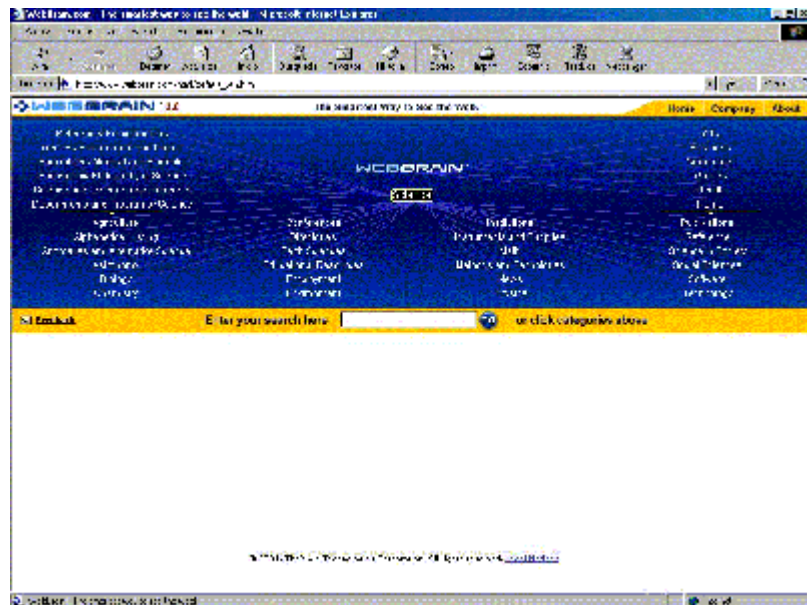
WebBrain.com - The smartest way to see the Web - Microsoft Internet Explorer

File Edit View Favorites Tools Help

Back Forward Stop Refresh Home Search Favorites History Mail Print Discuss

Address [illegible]

WEBBRAIN

The smartest way to see the Web

Home Company About

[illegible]

WEBBRAIN

Agriculture
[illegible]
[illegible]
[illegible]
Biology
Chemistry

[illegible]
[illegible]
Earth Sciences
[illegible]
Environment
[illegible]

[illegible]
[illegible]
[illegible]
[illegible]
News
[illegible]

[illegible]
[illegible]
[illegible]
Social Sciences
Software
Technology

Feedback

Enter your search here

or click categories above

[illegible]

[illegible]